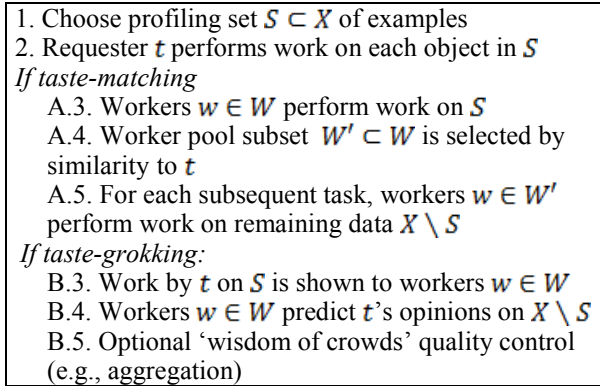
1. Choose profiling set $S \subset X$ of examples
2. Requester $t$ performs work on each object in $S$
*If taste-matching*
A.3. Workers $w \in W$ perform work on $S$
A.4. Worker pool subset $W' \subset W$ is selected by similarity to $t$
A.5. For each subsequent task, workers $w \in W'$ perform work on remaining data $X \setminus S$
*If taste-grokking:*
B.3. Work by $t$ on $S$ is shown to workers $w \in W$
B.4. Workers $w \in W$ predict $t$'s opinions on $X \setminus S$
B.5. Optional 'wisdom of crowds' quality control (e.g., aggregation)